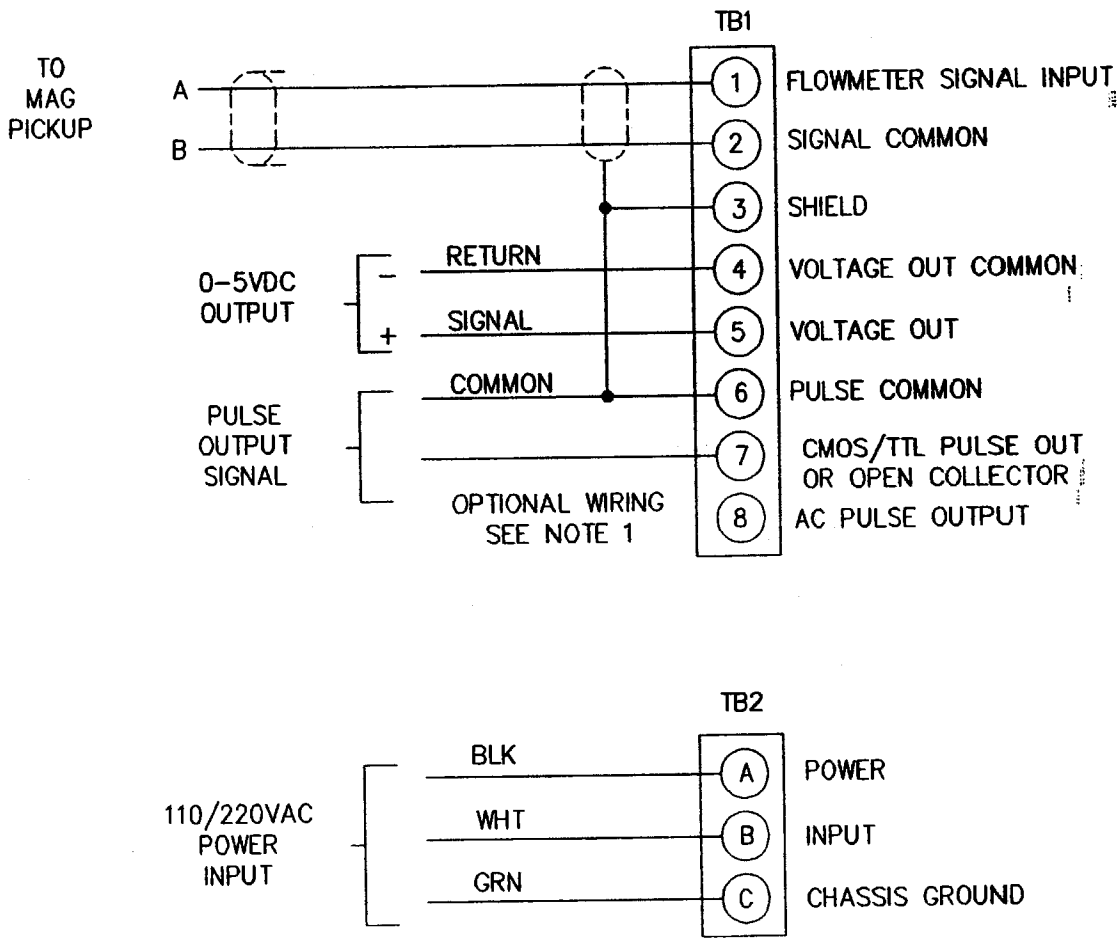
TB1

TO MAG PICKUP

A

B

1 FLOWMETER SIGNAL INPUT

2 SIGNAL COMMON

3 SHIELD

0-5VDC OUTPUT

– RETURN

4 VOLTAGE OUT COMMON

+ SIGNAL

5 VOLTAGE OUT

PULSE OUTPUT SIGNAL

COMMON

6 PULSE COMMON

7 CMOS/TTL PULSE OUT OR OPEN COLLECTOR

OPTIONAL WIRING SEE NOTE 1

8 AC PULSE OUTPUT

TB2

110/220VAC POWER INPUT

BLK

A POWER

WHT

B INPUT

GRN

C CHASSIS GROUND